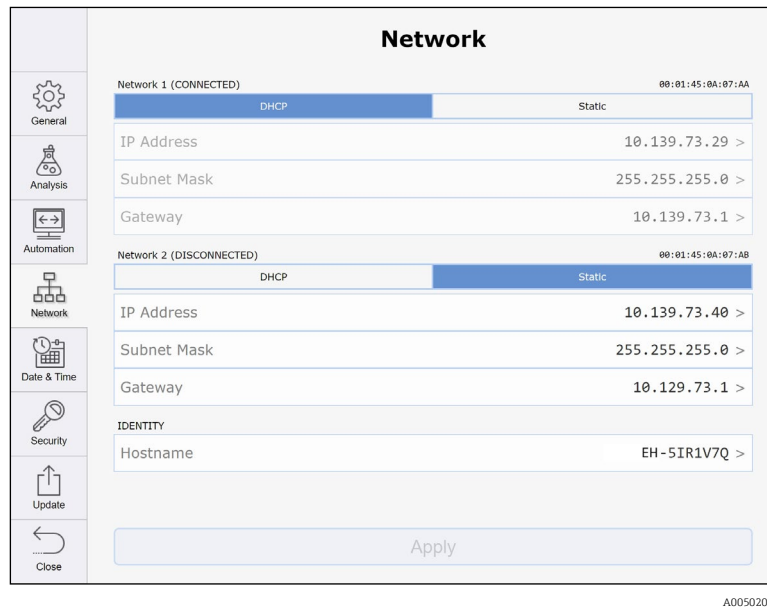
General
Analysis
Automation
Network
Date & Time
Security
Update
Close

Network

Network 1 (CONNECTED) 00:01:45:0A:07:AA

DHCP Static

IP Address 10.139.73.29 >

Subnet Mask 255.255.255.0 >

Gateway 10.139.73.1 >

Network 2 (DISCONNECTED) 00:01:45:0A:07:AB

DHCP Static

IP Address 10.139.73.40 >

Subnet Mask 255.255.255.0 >

Gateway 10.129.73.1 >

IDENTITY

Hostname EH-5IR1V7Q >

Apply

A005020